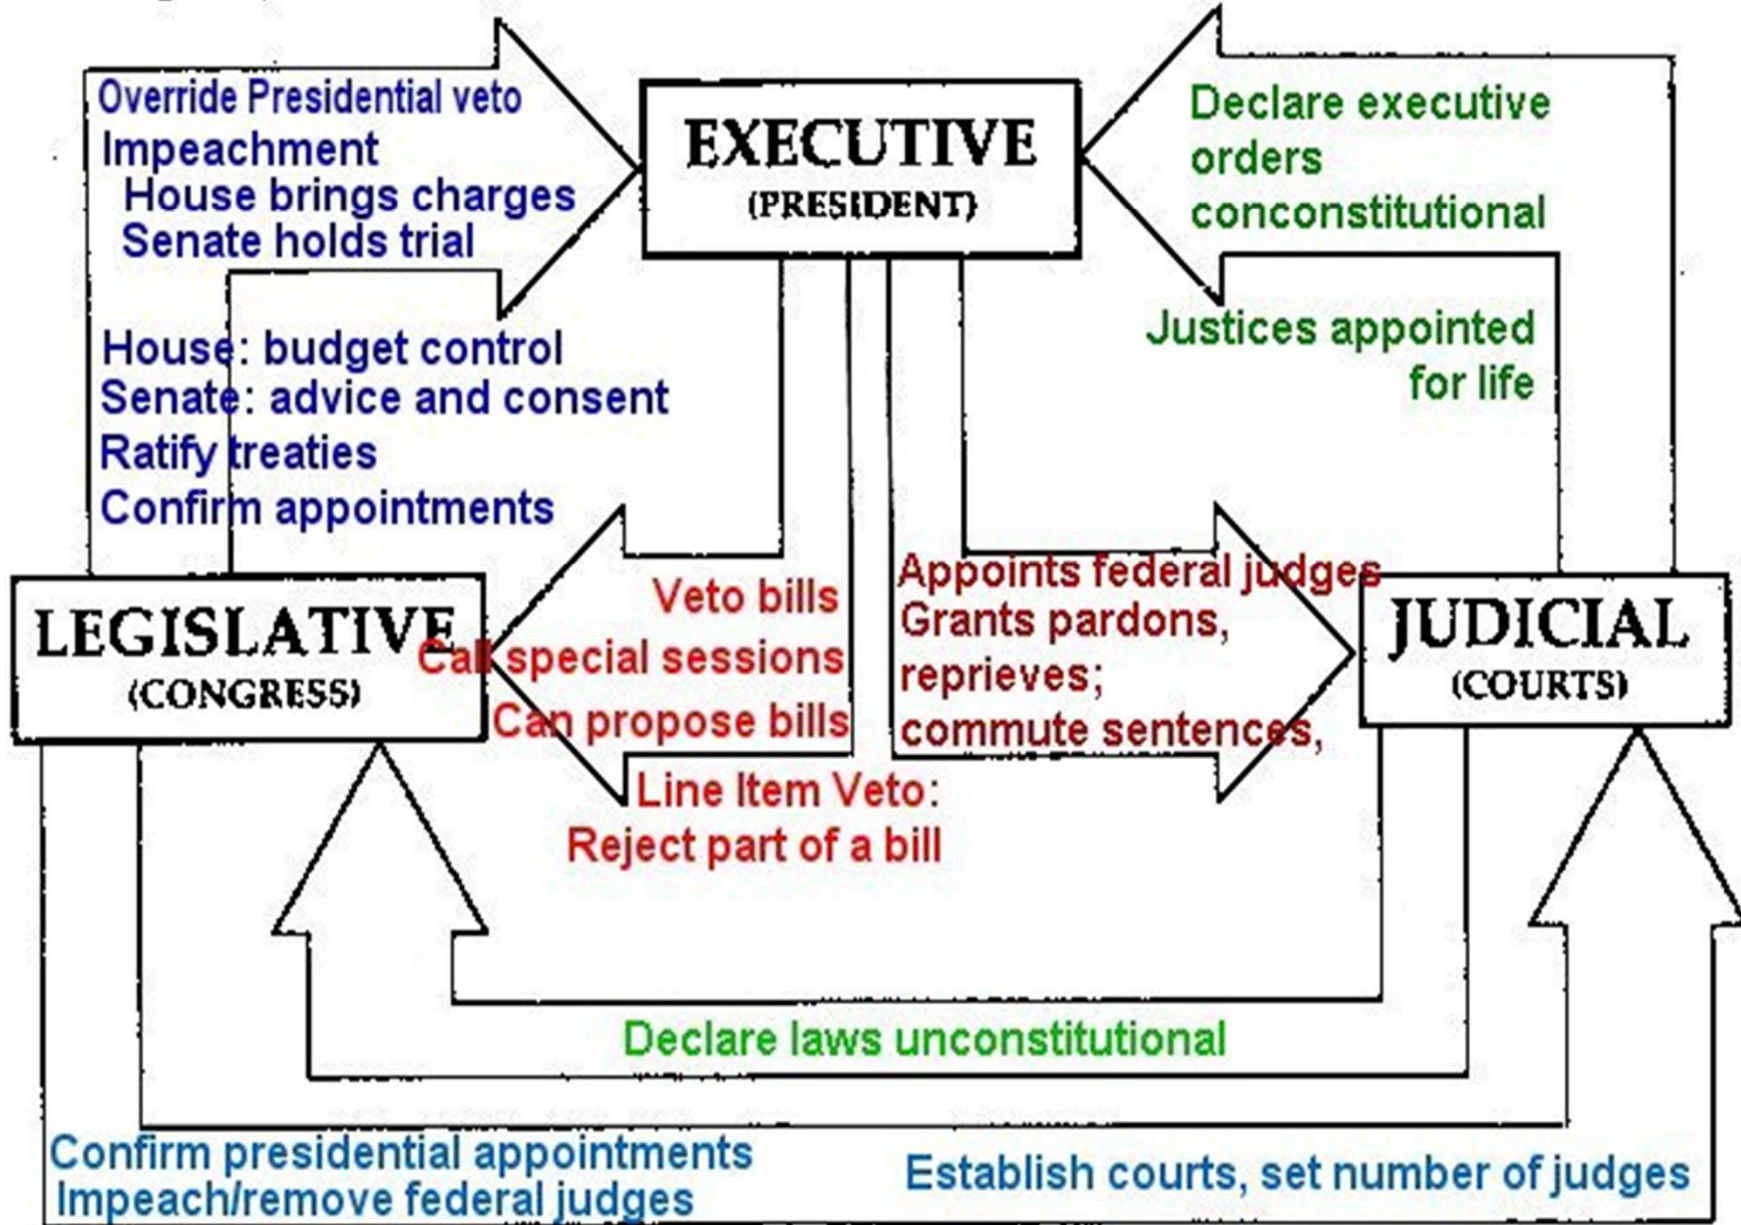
Override Presidential veto
Impeachment
House brings charges
Senate holds trial

EXECUTIVE
(PRESIDENT)

Declare executive orders conconstitutional

Justices appointed for life

House: budget control
Senate: advice and consent
Ratify treaties
Confirm appointments

LEGISLATIVE
(CONGRESS)

Veto bills
Call special sessions
Can propose bills
Line Item Veto:
Reject part of a bill

Appoints federal judges
Grants pardons,
reprieves;
commute sentences,

JUDICIAL
(COURTS)

Declare laws unconstitutional

Confirm presidential appointments
Impeach/remove federal judges

Establish courts, set number of judges